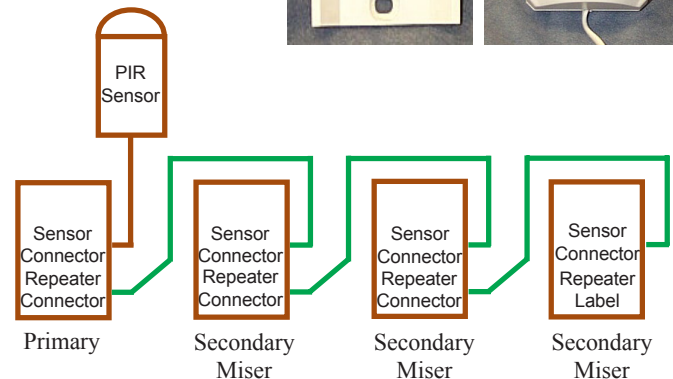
PIR Sensor

Sensor Connector Repeater Connector

Primary

Sensor Connector Repeater Connector

Secondary Miser

Sensor Connector Repeater Connector

Secondary Miser

Sensor Connector Repeater Label

Secondary Miser